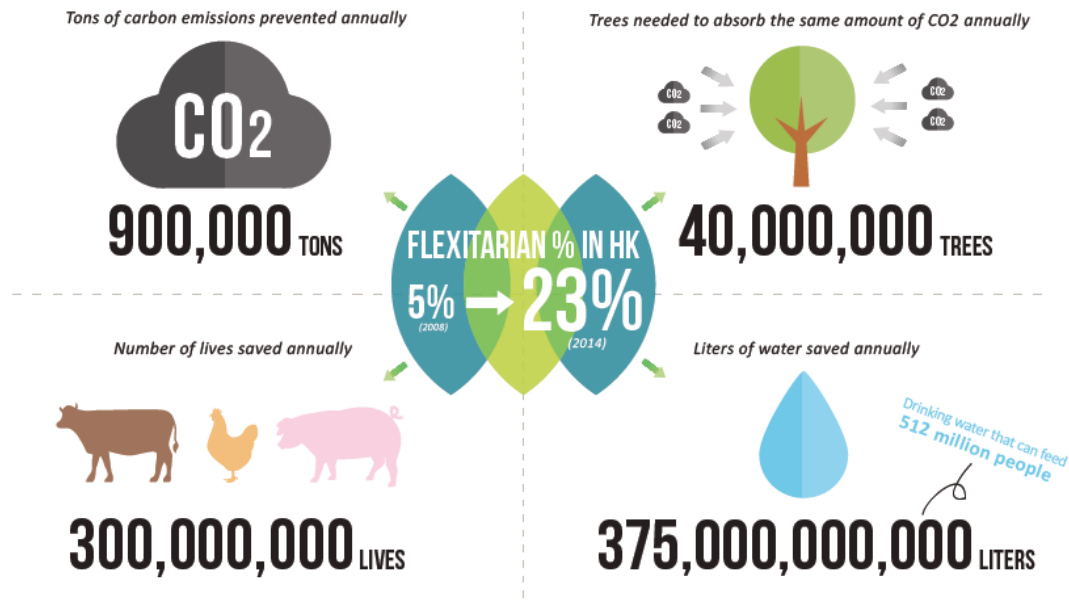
Tons of carbon emissions prevented annually

$CO_2$

900,000 TONS

Trees needed to absorb the same amount of CO2 annually

$CO_2$ $CO_2$ $CO_2$ $CO_2$

40,000,000 TREES

FLEXITARIAN % IN HK

5% (2008) → 23% (2014)

Number of lives saved annually

300,000,000 LIVES

Liters of water saved annually

Drinking water that can feed 512 million people

375,000,000,000 LITERS